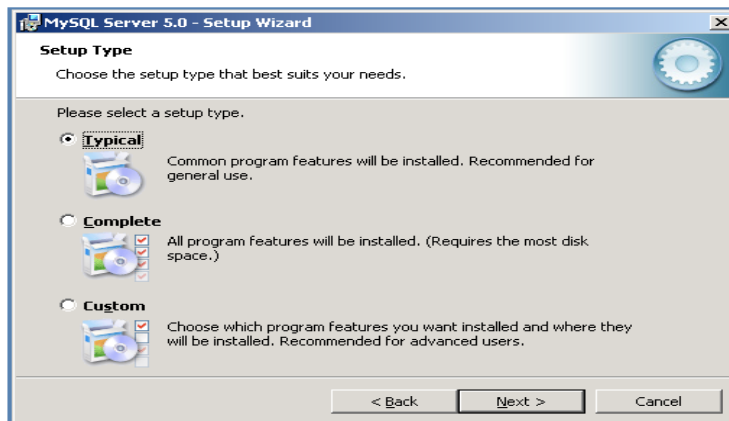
MySQL Server 5.0 - Setup Wizard

Setup Type

Choose the setup type that best suits your needs.

Please select a setup type.

Typical

Common program features will be installed. Recommended for general use.

Complete

All program features will be installed. (Requires the most disk space.)

Custom

Choose which program features you want installed and where they will be installed. Recommended for advanced users.

< Back

Next >

Cancel